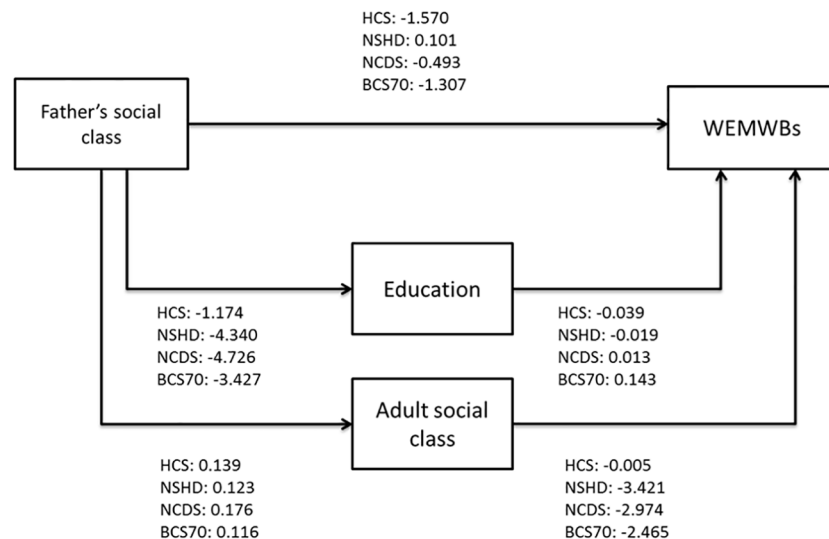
HCS: -1.570
NSHD: 0.101
NCDS: -0.493
BCS70: -1.307

Father's social class

WEMWBs

Education

HCS: -1.174
NSHD: -4.340
NCDS: -4.726
BCS70: -3.427

HCS: -0.039
NSHD: -0.019
NCDS: 0.013
BCS70: 0.143

Adult social class

HCS: 0.139
NSHD: 0.123
NCDS: 0.176
BCS70: 0.116

HCS: -0.005
NSHD: -3.421
NCDS: -2.974
BCS70: -2.465